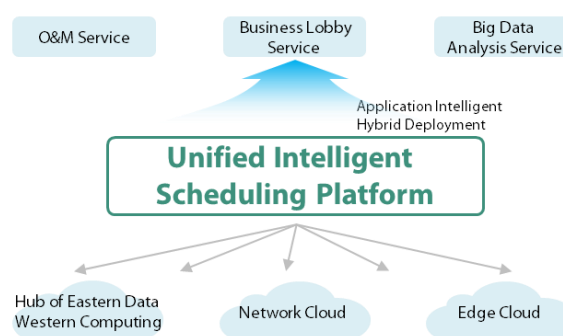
O&M Service

Business Lobby Service

Big Data Analysis Service

Application Intelligent Hybrid Deployment

Unified Intelligent Scheduling Platform

Hub of Eastern Data Western Computing

Network Cloud

Edge Cloud